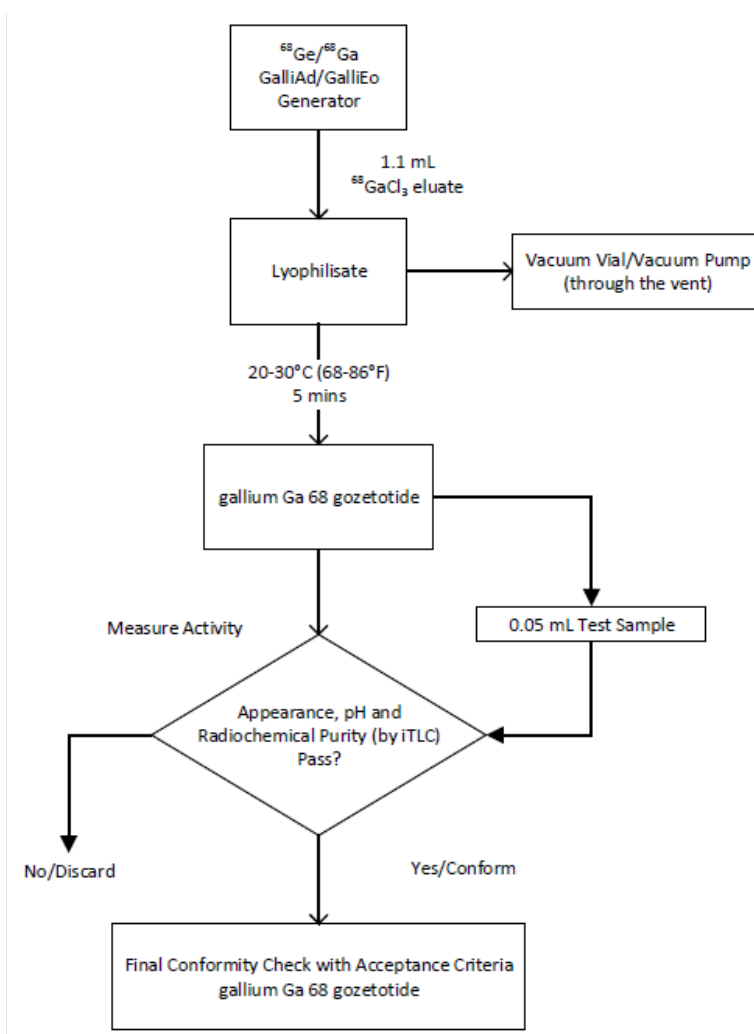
$^{68}$Ge/$^{68}$Ga GalliAd/GalliEo Generator

1.1 mL $^{68}GaCl_3$ eluate

Lyophilisate

Vacuum Vial/Vacuum Pump (through the vent)

20-30°C (68-86°F) 5 mins

gallium Ga 68 gozetotide

Measure Activity

0.05 mL Test Sample

Appearance, pH and Radiochemical Purity (by iTLC) Pass?

No/Discard

Yes/Conform

Final Conformity Check with Acceptance Criteria gallium Ga 68 gozetotide